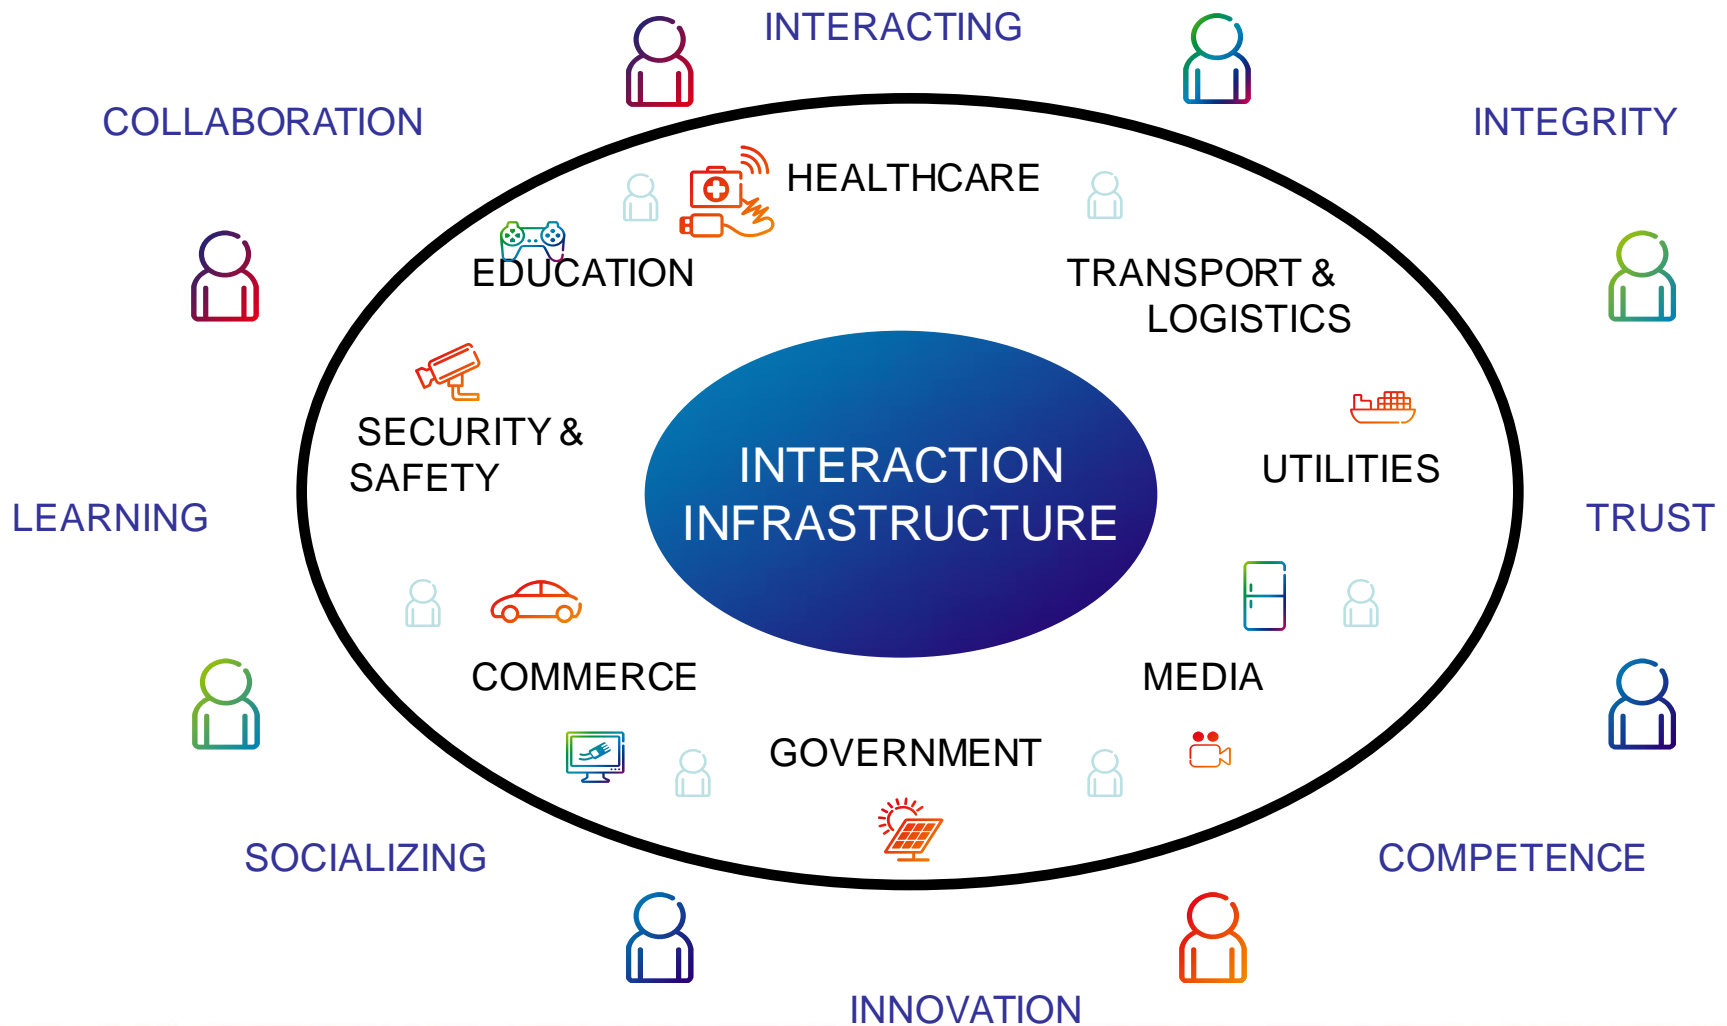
INTERACTING

COLLABORATION

INTEGRITY

HEALTHCARE

EDUCATION

TRANSPORT & LOGISTICS

SECURITY & SAFETY

INTERACTION INFRASTRUCTURE

UTILITIES

LEARNING

TRUST

COMMERCE

MEDIA

GOVERNMENT

SOCIALIZING

COMPETENCE

INNOVATION